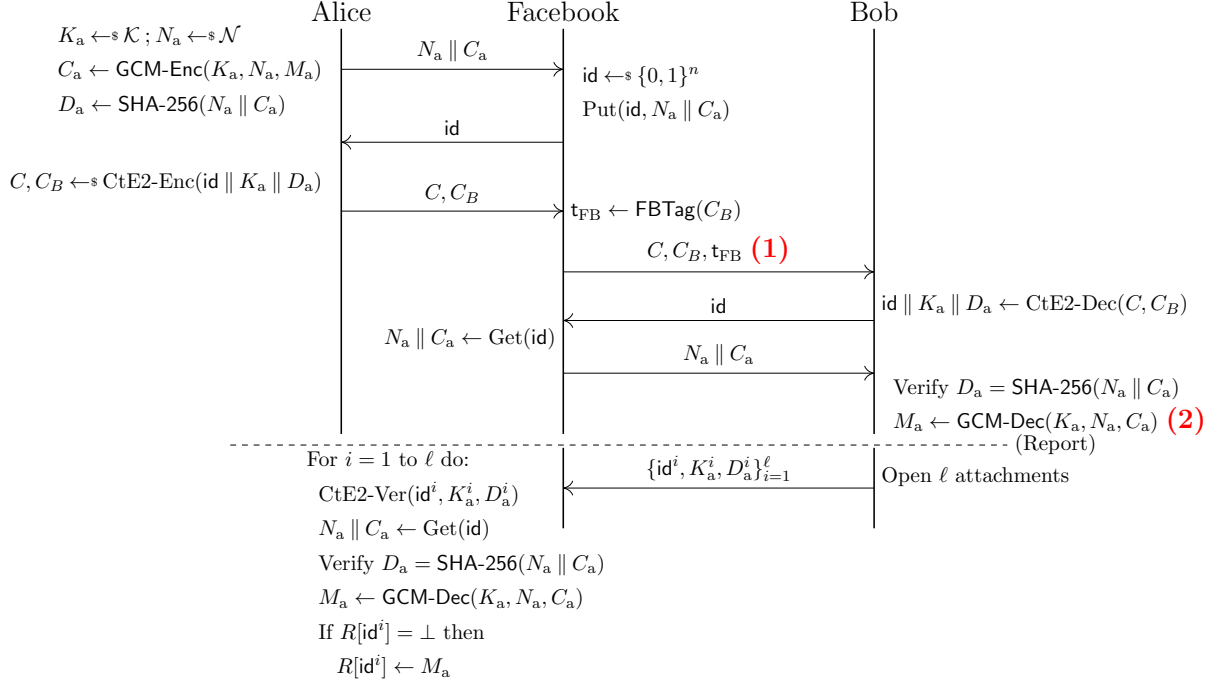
Alice Facebook Bob

$K_a \leftarrow\$ \mathcal{K}$ ; $N_a \leftarrow\$ \mathcal{N}$

$C_a \leftarrow \mathsf{GCM\text{-}Enc}(K_a, N_a, M_a)$

$D_a \leftarrow \mathsf{SHA\text{-}256}(N_a \parallel C_a)$

$N_a \parallel C_a$

$\mathsf{id} \leftarrow\$ \{0,1\}^n$

$\mathrm{Put}(\mathsf{id}, N_a \parallel C_a)$

id

$C, C_B \leftarrow\$ \mathrm{CtE2\text{-}Enc}(\mathsf{id} \parallel K_a \parallel D_a)$

$C, C_B$

$\mathsf{t}_{FB} \leftarrow \mathsf{FBTag}(C_B)$

$C, C_B, \mathsf{t}_{FB}$ (1)

id

$\mathsf{id} \parallel K_a \parallel D_a \leftarrow \mathrm{CtE2\text{-}Dec}(C, C_B)$

$N_a \parallel C_a \leftarrow \mathrm{Get}(\mathsf{id})$

$N_a \parallel C_a$

Verify $D_a = \mathsf{SHA\text{-}256}(N_a \parallel C_a)$

$M_a \leftarrow \mathsf{GCM\text{-}Dec}(K_a, N_a, C_a)$ (2)

(Report)

For $i = 1$ to $\ell$ do:

$\mathrm{CtE2\text{-}Ver}(\mathsf{id}^i, K_a^i, D_a^i)$

$N_a \parallel C_a \leftarrow \mathrm{Get}(\mathsf{id})$

Verify $D_a = \mathsf{SHA\text{-}256}(N_a \parallel C_a)$

$M_a \leftarrow \mathsf{GCM\text{-}Dec}(K_a, N_a, C_a)$

If $R[\mathsf{id}^i] = \perp$ then

$R[\mathsf{id}^i] \leftarrow M_a$

$\{\mathsf{id}^i, K_a^i, D_a^i\}_{i=1}^{\ell}$

Open $\ell$ attachments